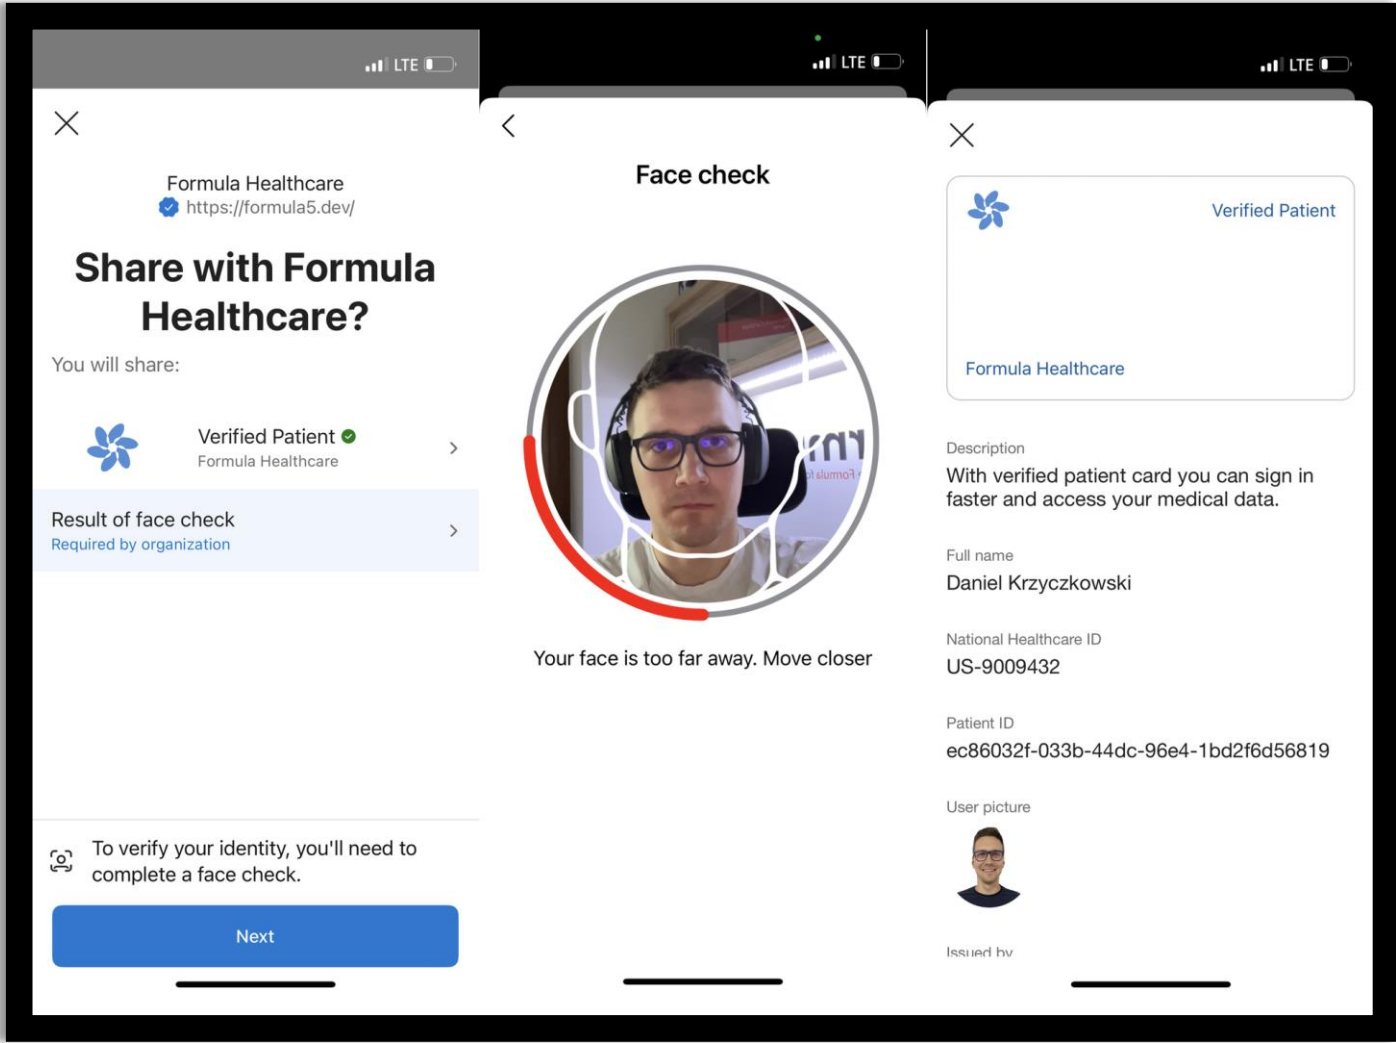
LTE

Formula Healthcare
https://formula5.dev/

Share with Formula Healthcare?

You will share:

Verified Patient
Formula Healthcare

Result of face check
Required by organization

To verify your identity, you'll need to complete a face check.

Next

LTE

Face check

Your face is too far away. Move closer

LTE

Verified Patient

Formula Healthcare

Description
With verified patient card you can sign in faster and access your medical data.

Full name
Daniel Krzyczkowski

National Healthcare ID
US-9009432

Patient ID
ec86032f-033b-44dc-96e4-1bd2f6d56819

User picture

Issued by